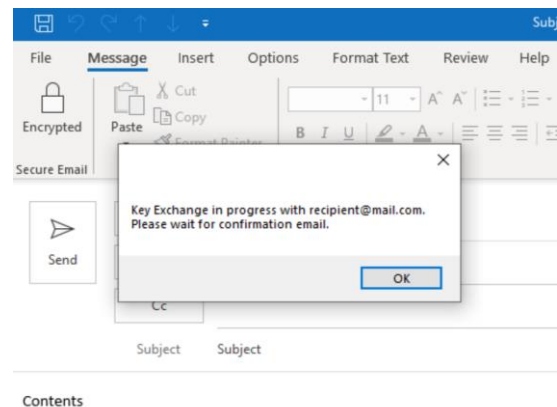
Subj

File Message Insert Options Format Text Review Help

Encrypted

Secure Email

Paste

Cut

Copy

Format Painter

11

B I U

Key Exchange in progress with recipient@mail.com.
Please wait for confirmation email.

OK

Send

Cc

Subject Subject

Contents